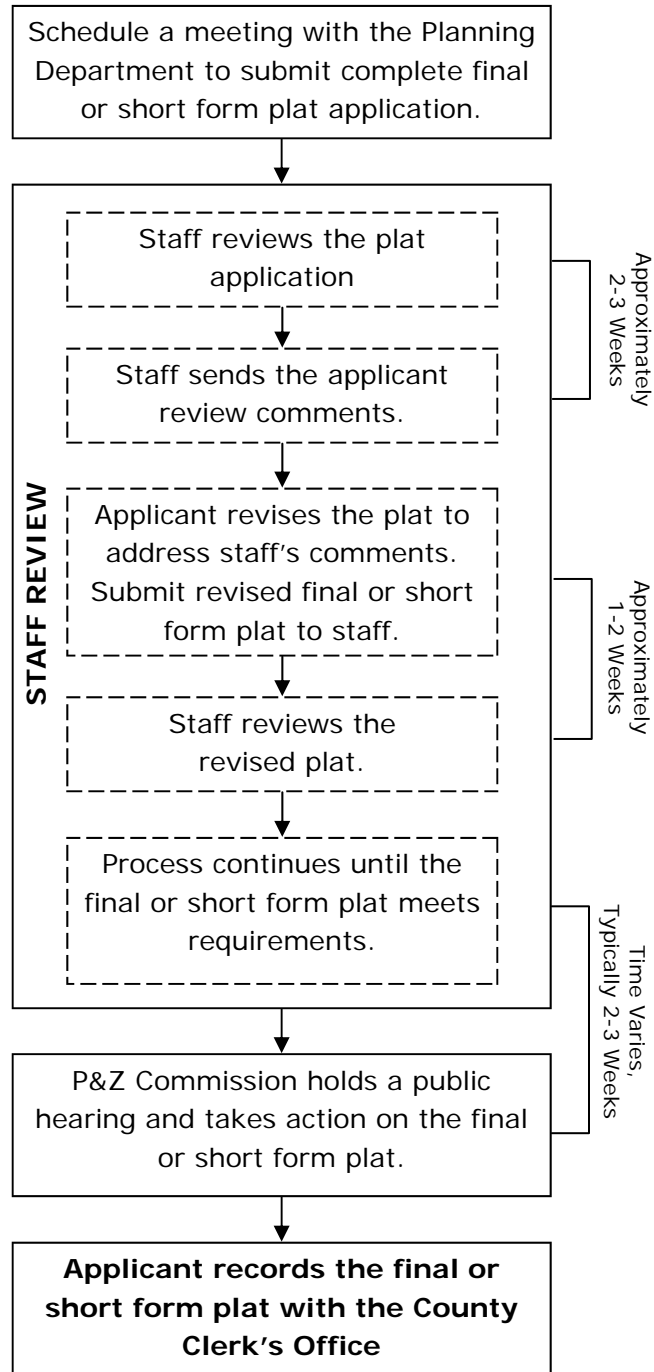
Schedule a meeting with the Planning Department to submit complete final or short form plat application.

STAFF REVIEW

Staff reviews the plat application

Staff sends the applicant review comments.

Approximately 2-3 Weeks

Applicant revises the plat to address staff's comments. Submit revised final or short form plat to staff.

Staff reviews the revised plat.

Approximately 1-2 Weeks

Process continues until the final or short form plat meets requirements.

Time Varies, Typically 2-3 Weeks

P&Z Commission holds a public hearing and takes action on the final or short form plat.

**Applicant records the final or short form plat with the County Clerk's Office**